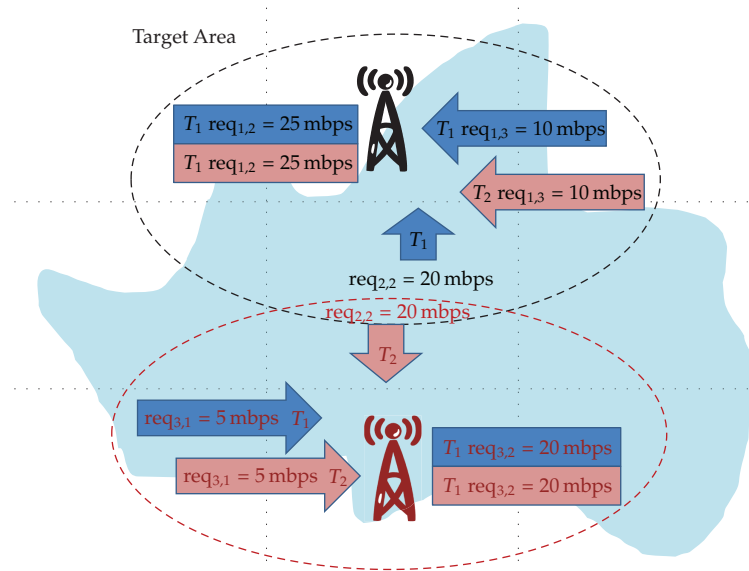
Target Area

$T_1$ $\text{req}_{1,2} = 25$ mbps

$T_1$ $\text{req}_{1,2} = 25$ mbps

$T_1$ $\text{req}_{1,3} = 10$ mbps

$T_2$ $\text{req}_{1,3} = 10$ mbps

$T_1$

$\text{req}_{2,2} = 20$ mbps

$\text{req}_{2,2} = 20$ mbps

$T_2$

$\text{req}_{3,1} = 5$ mbps $T_1$

$\text{req}_{3,1} = 5$ mbps $T_2$

$T_1$ $\text{req}_{3,2} = 20$ mbps

$T_1$ $\text{req}_{3,2} = 20$ mbps